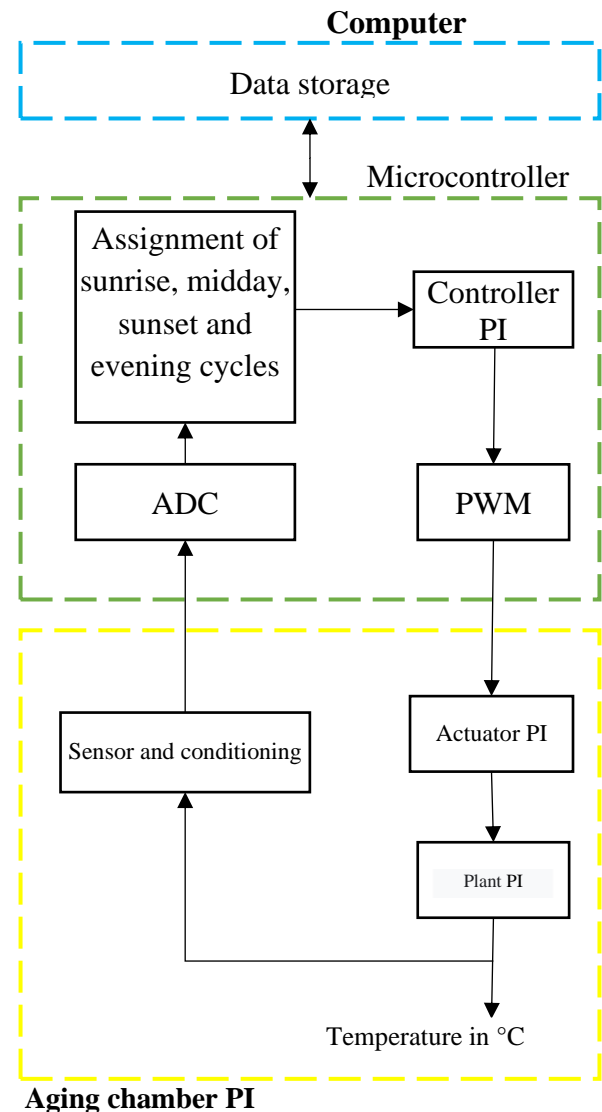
**Computer**

Data storage

Microcontroller

Assignment of sunrise, midday, sunset and evening cycles

Controller PI

ADC

PWM

Sensor and conditioning

Actuator PI

Plant PI

Temperature in °C

**Aging chamber PI**